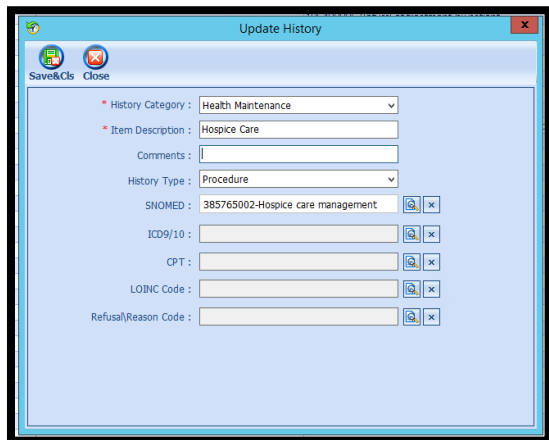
Update History

Save&Cls Close

* History Category : Health Maintenance

* Item Description : Hospice Care

Comments :

History Type : Procedure

SNOMED : 385765002-Hospice care management

ICD9/10 :

CPT :

LOINC Code :

Refusal\Reason Code :